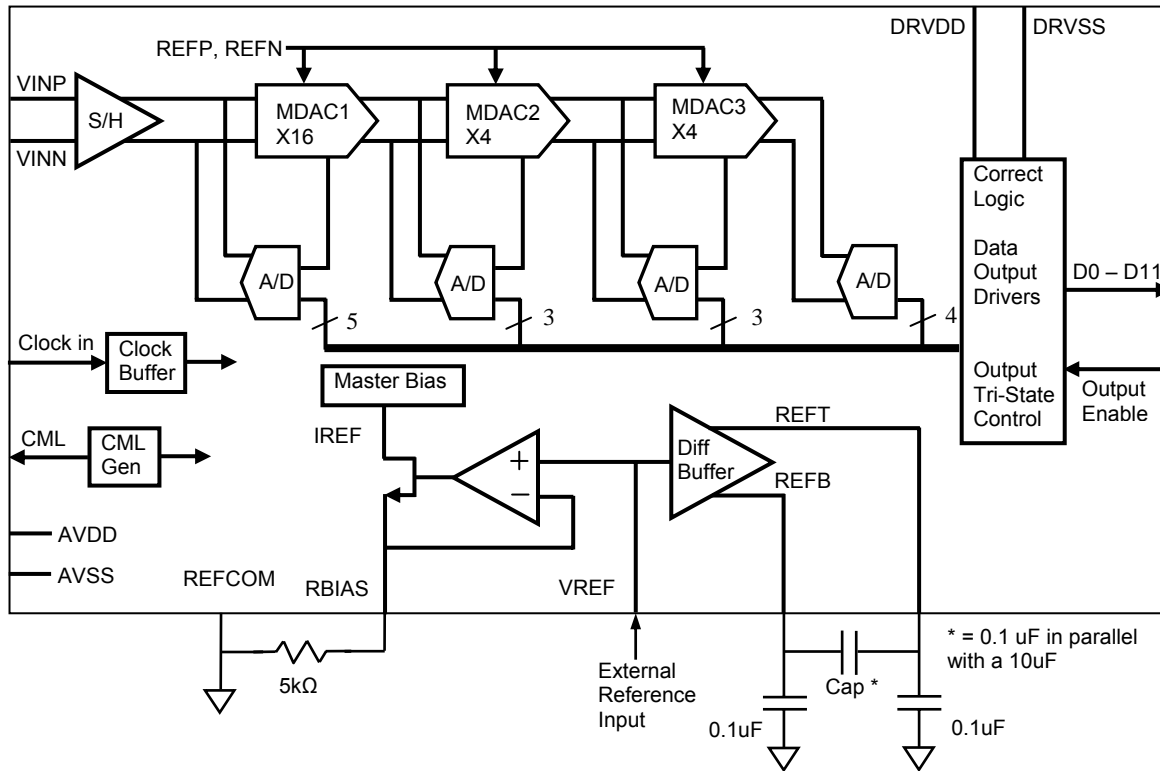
DRVDD DRVSS

REFP, REFN

VINP

VINN

S/H

MDAC1
X16

MDAC2
X4

MDAC3
X4

A/D

A/D

A/D

A/D

5

3

3

4

Correct Logic

Data Output Drivers

Output Tri-State Control

D0 – D11

Output Enable

Clock in

Clock Buffer

Master Bias

IREF

CML

CML Gen

+

–

Diff Buffer

REFT

REFB

AVDD

AVSS

REFCOM

RBIAS

VREF

5kΩ

External Reference Input

Cap *

0.1uF

0.1uF

* = 0.1 uF in parallel with a 10uF